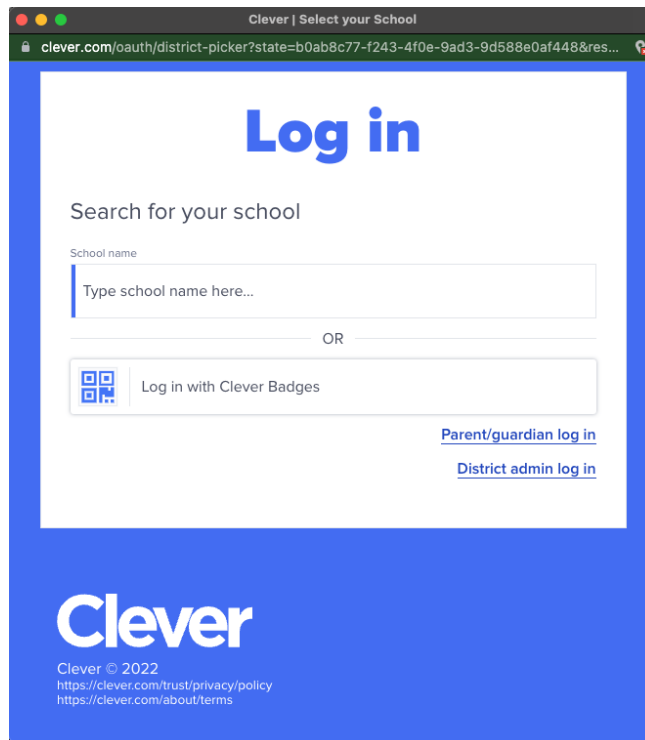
Clever | Select your School

clever.com/oauth/district-picker?state=b0ab8c77-f243-4f0e-9ad3-9d588e0af448&res...

Log in

Search for your school

School name

Type school name here...

OR

Log in with Clever Badges

Parent/guardian log in

District admin log in

Clever

Clever © 2022
https://clever.com/trust/privacy/policy
https://clever.com/about/terms